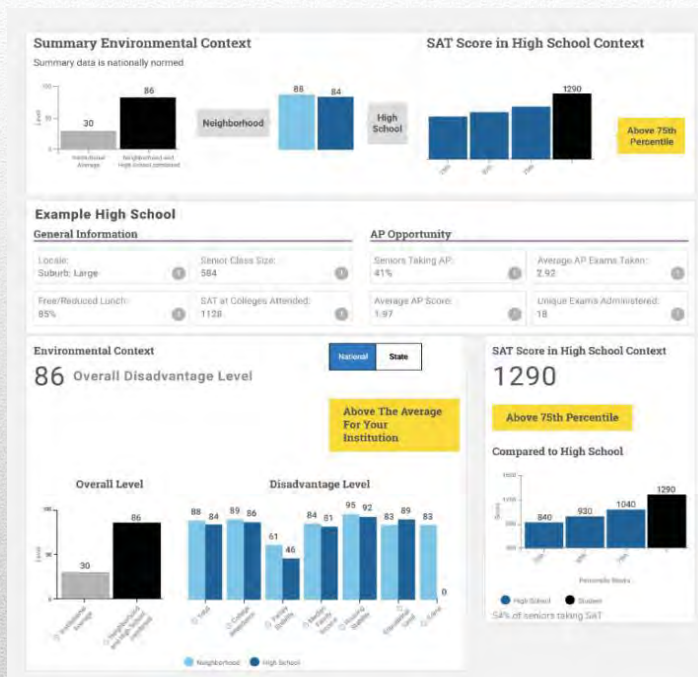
Summary Environmental Context

Summary data is nationally normed

30

86

Institutional Average

Neighborhood and High School combined

Neighborhood

88 84

High School

SAT Score in High School Context

1290

25th

50th

75th

Above 75th Percentile

Example High School

General Information

Locale: Suburb: Large

Senior Class Size: 584

Free/Reduced Lunch: 85%

SAT at Colleges Attended: 1128

AP Opportunity

Seniors Taking AP: 41%

Average AP Exams Taken: 2.92

Average AP Score: 1.97

Unique Exams Administered: 18

Environmental Context

National

State

86 Overall Disadvantage Level

Above The Average For Your Institution

Overall Level

30

86

Institutional Average

Neighborhood and High School combined

Disadvantage Level

88 84

89 86

61 46

84 81

95 92

83 89

83 0

Total

College Attendance

Family Stability

Median Family Income

Housing Stability

Educational Level

Crime

Neighborhood

High School

SAT Score in High School Context

1290

Above 75th Percentile

Compared to High School

840

930

1040

1290

25th

50th

75th

Percentile Ranks

High School

Student

54% of seniors taking SAT